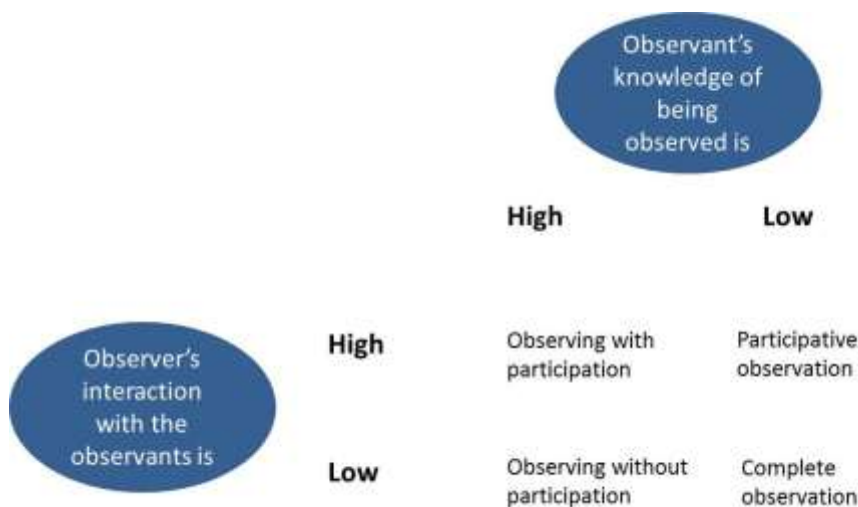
Observant's knowledge of being observed is

| | | High | Low |
|---|---|---|---|
| Observer's interaction with the observants is | High | Observing with participation | Participative observation |
| | Low | Observing without participation | Complete observation |